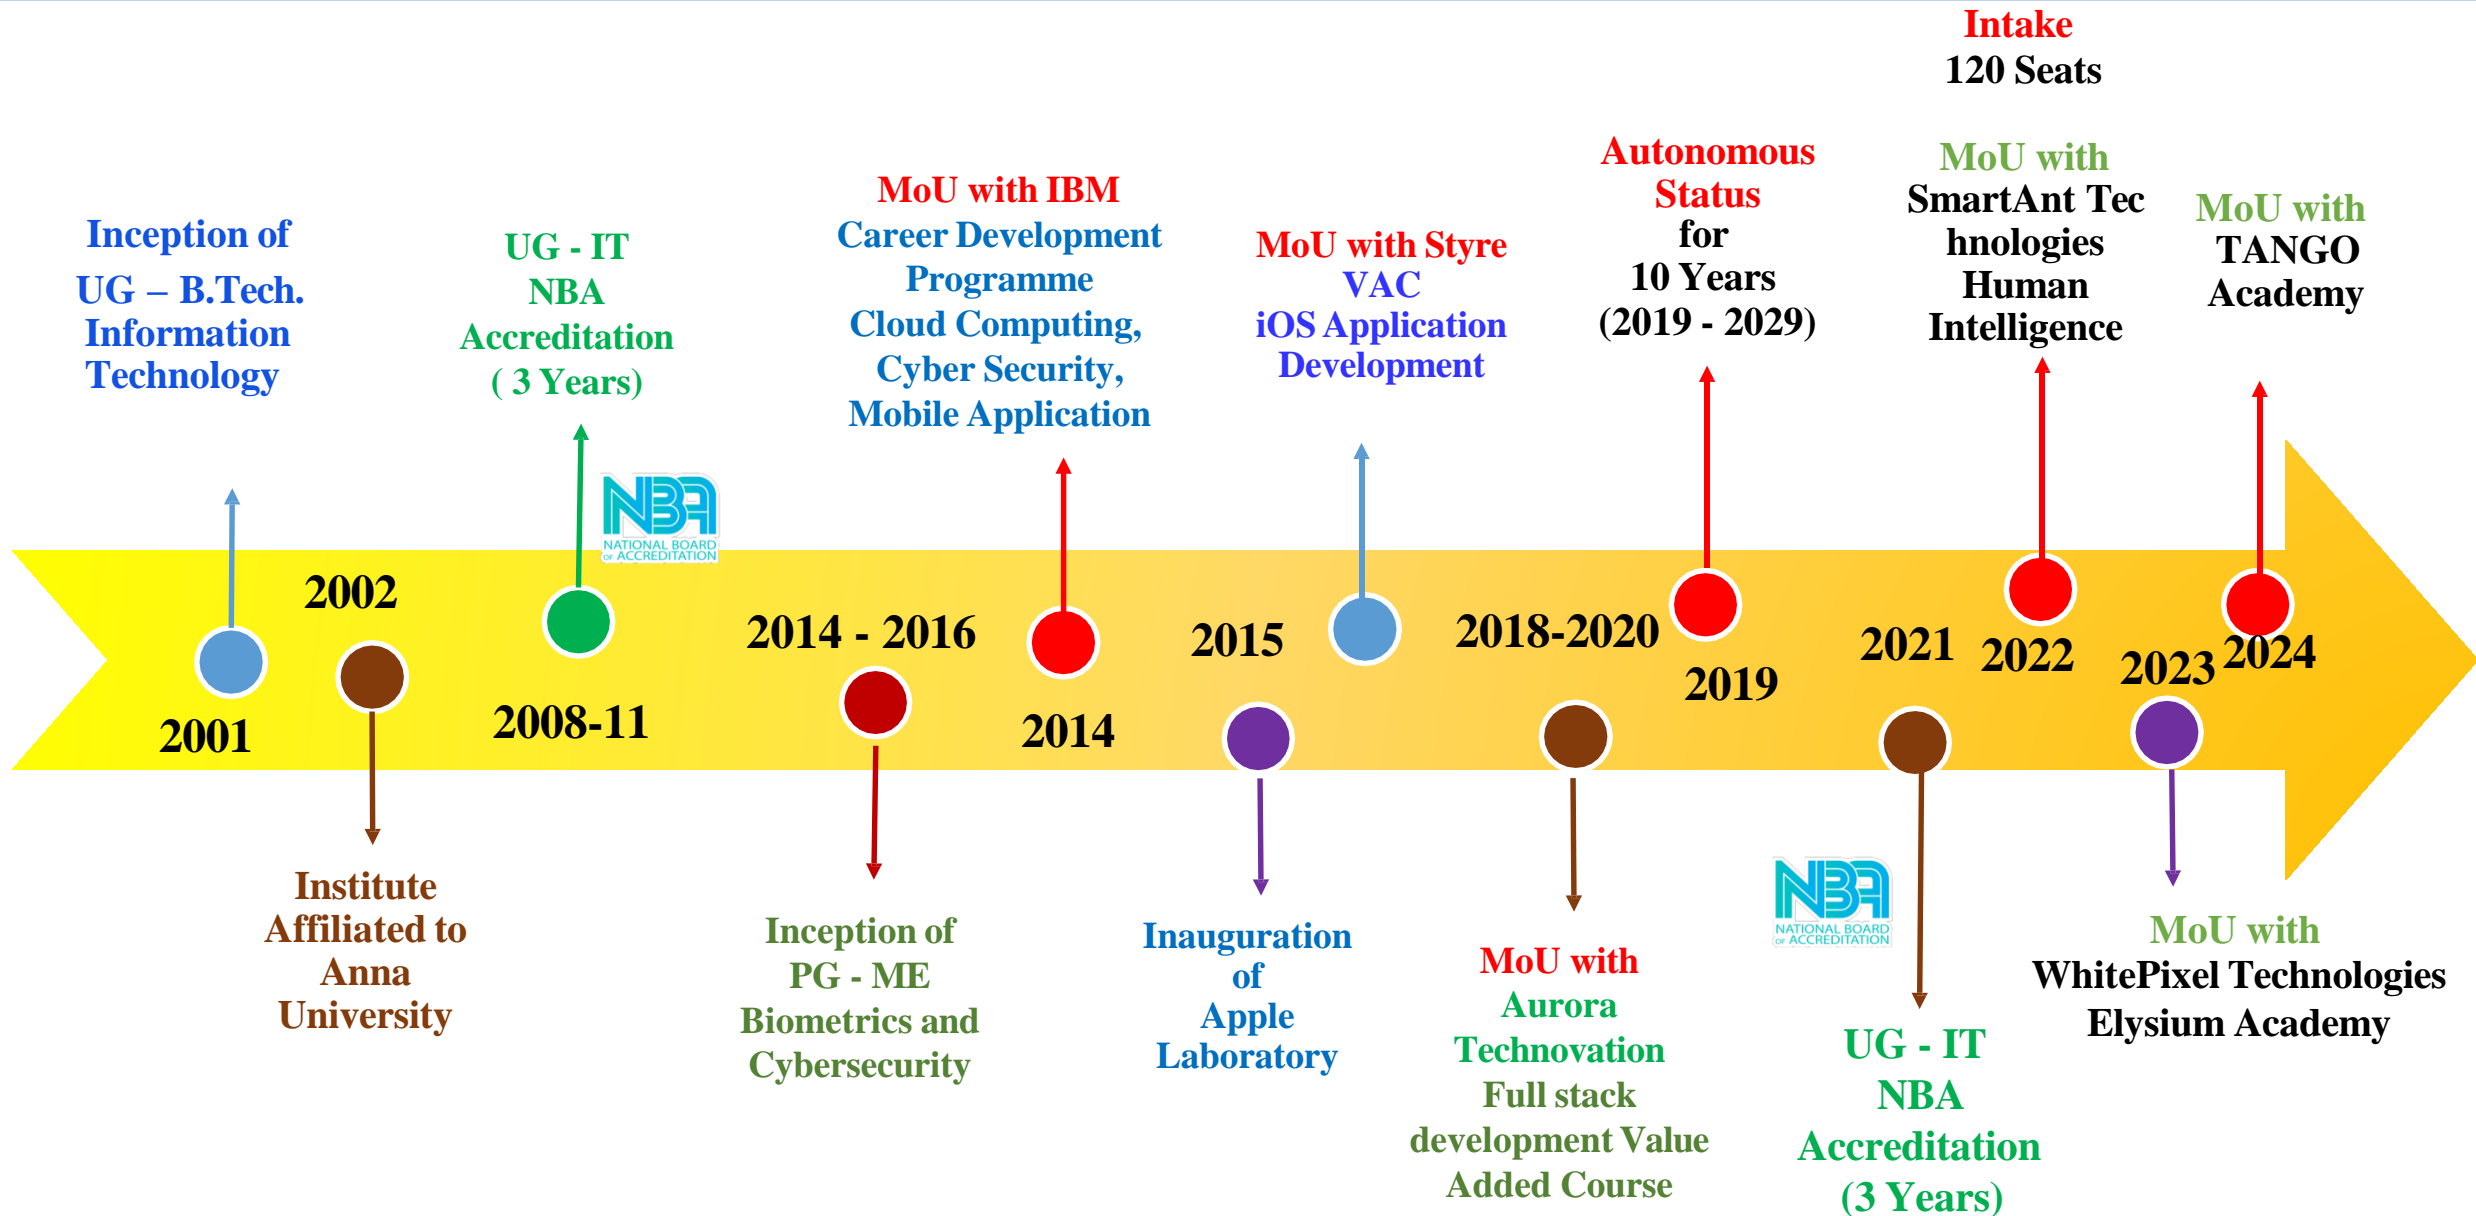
Intake
120 Seats

Inception of
UG – B.Tech.
Information
Technology

UG - IT
NBA
Accreditation
( 3 Years)

NBA
NATIONAL BOARD of ACCREDITATION

MoU with IBM
Career Development
Programme
Cloud Computing,
Cyber Security,
Mobile Application

MoU with Styre
VAC
iOS Application
Development

Autonomous
Status
for
10 Years
(2019 - 2029)

MoU with
SmartAnt Tec
hnologies
Human
Intelligence

MoU with
TANGO
Academy

2002

2001

2008-11

2014 - 2016

2014

2015

2018-2020

2019

2021

2022

2023

2024

Institute
Affiliated to
Anna
University

Inception of
PG - ME
Biometrics and
Cybersecurity

Inauguration
of
Apple
Laboratory

MoU with
Aurora
Technovation
Full stack
development Value
Added Course

NBA
NATIONAL BOARD of ACCREDITATION

UG - IT
NBA
Accreditation
(3 Years)

MoU with
WhitePixel Technologies
Elysium Academy